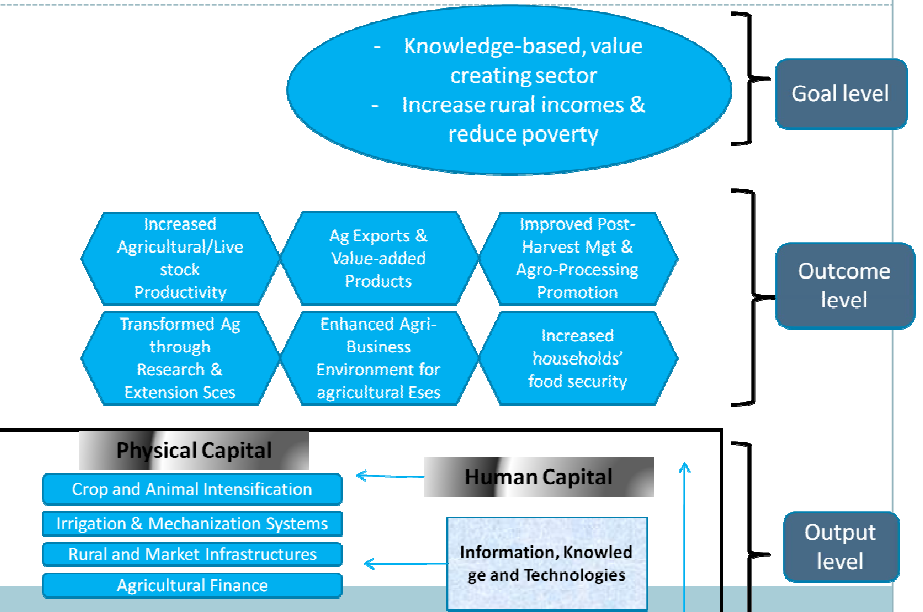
- Knowledge-based, value creating sector
- Increase rural incomes & reduce poverty

Goal level

Increased Agricultural/Live stock Productivity

Ag Exports & Value-added Products

Improved Post-Harvest Mgt & Agro-Processing Promotion

Transformed Ag through Research & Extension Sces

Enhanced Agri-Business Environment for agricultural Eses

Increased households' food security

Outcome level

Physical Capital

Crop and Animal Intensification

Irrigation & Mechanization Systems

Rural and Market Infrastructures

Agricultural Finance

Human Capital

Information, Knowledge and Technologies

Output level